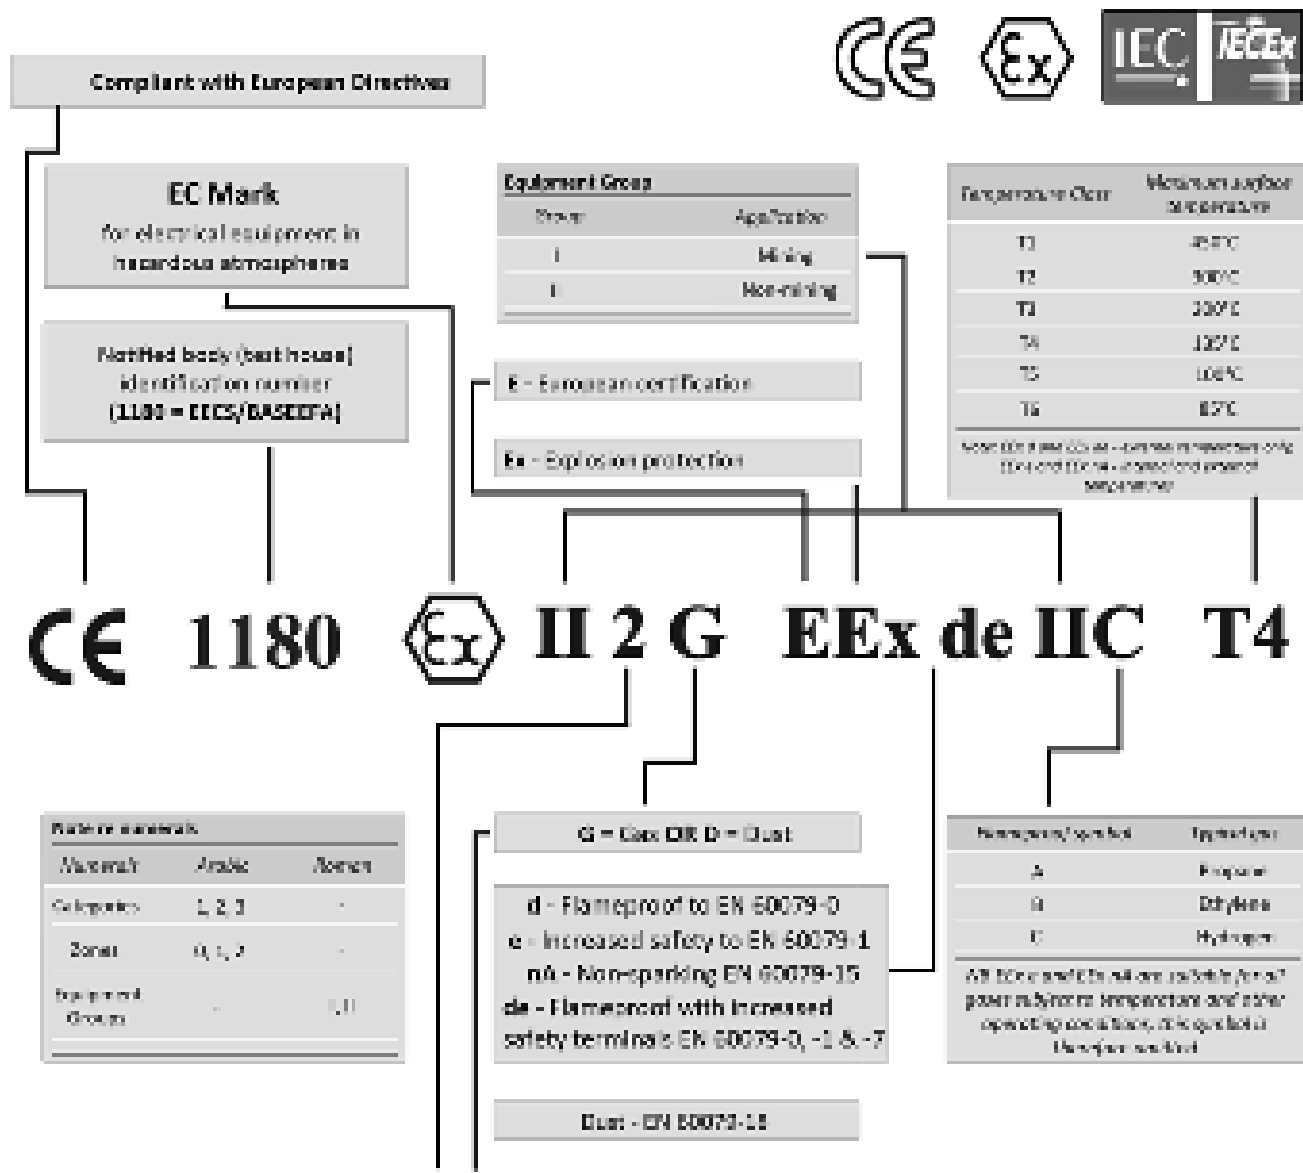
CE Ex IEC IECEx

Compliant with European Directives

EC Mark
for electrical equipment in hazardous atmospheres

Notified body (test house) identification number (1180 = EECS/BASEEFA)

Equipment Group

| Group | Application |
|---|---|
| I | Mining |
| II | Non-mining |

E - European certification

Ex - Explosion protection

| Temperature Class | Maximum surface temperature |
|---|---|
| T1 | 450°C |
| T2 | 300°C |
| T3 | 200°C |
| T4 | 135°C |
| T5 | 100°C |
| T6 | 85°C |

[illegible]

CE 1180 Ex II 2 G EEx de IIC T4

| Note on numerals | | |
|---|---|---|
| Numerals | Arabic | Roman |
| Categories | 1, 2, 3 | - |
| Zones | 0, 1, 2 | - |
| Equipment Groups | - | I, II |

G = Gas OR D = Dust

d - Flameproof to EN 60079-0
e - Increased safety to EN 60079-1
nA - Non-sparking EN 60079-15
de - Flameproof with increased safety terminals EN 60079-0, -1 & -7

Dust - EN 60079-18

| Gas group/symbol | Typical gas |
|---|---|
| A | Propane |
| B | Ethylene |
| C | Hydrogen |

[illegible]